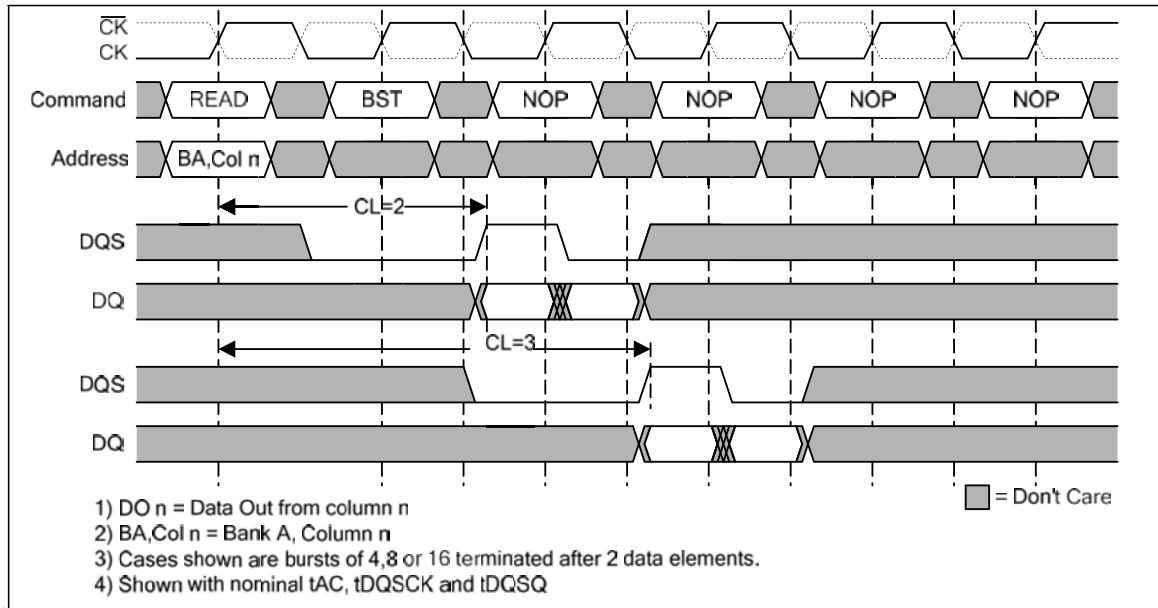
$\overline{CK}$
CK

Command READ BST NOP NOP NOP NOP

Address BA,Col n

CL=2

DQS

DQ

CL=3

DQS

DQ

1) DO n = Data Out from column n
2) BA,Col n = Bank A, Column n
3) Cases shown are bursts of 4,8 or 16 terminated after 2 data elements.
4) Shown with nominal tAC, tDQSCK and tDQSQ

= Don't Care